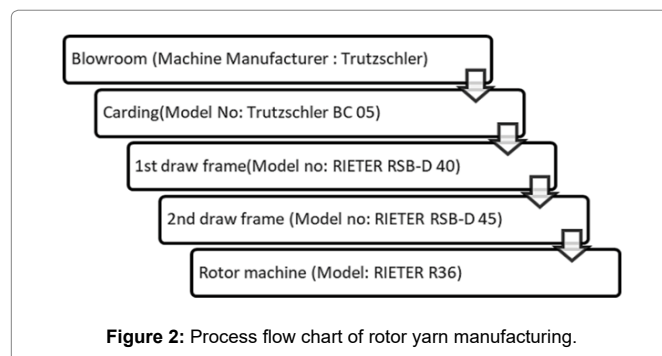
Blowroom (Machine Manufacturer : Trutzschler)

Carding(Model No: Trutzschler BC 05)

1st draw frame(Model no: RIETER RSB-D 40)

2nd draw frame (Model no: RIETER RSB-D 45)

Rotor machine (Model: RIETER R36)

**Figure 2:** Process flow chart of rotor yarn manufacturing.